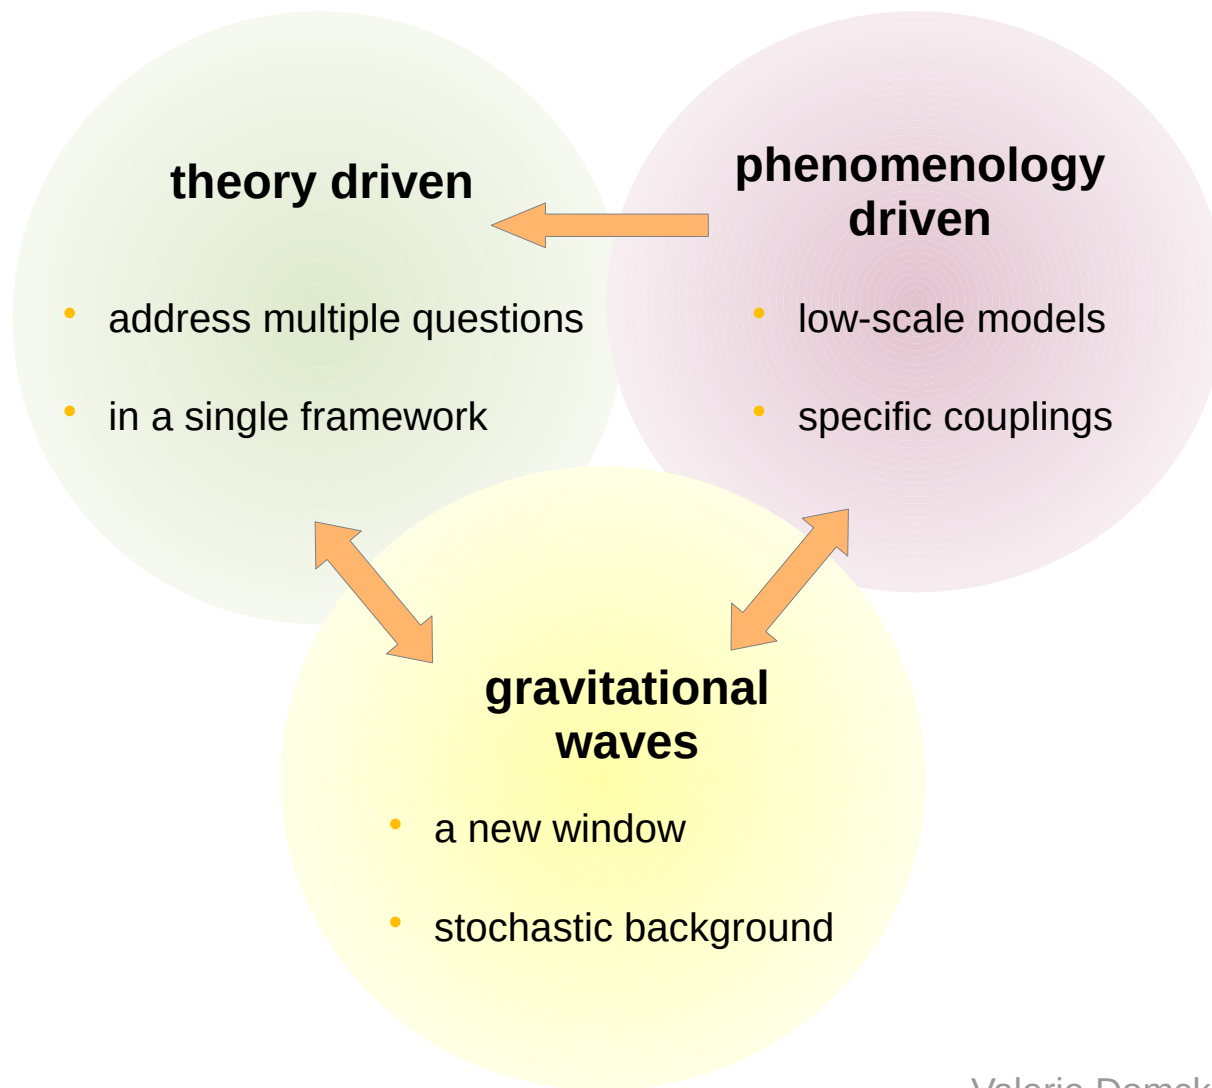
theory driven

- address multiple questions
- in a single framework

phenomenology driven

- low-scale models
- specific couplings

gravitational waves

- a new window
- stochastic background

Valerie Domck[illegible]